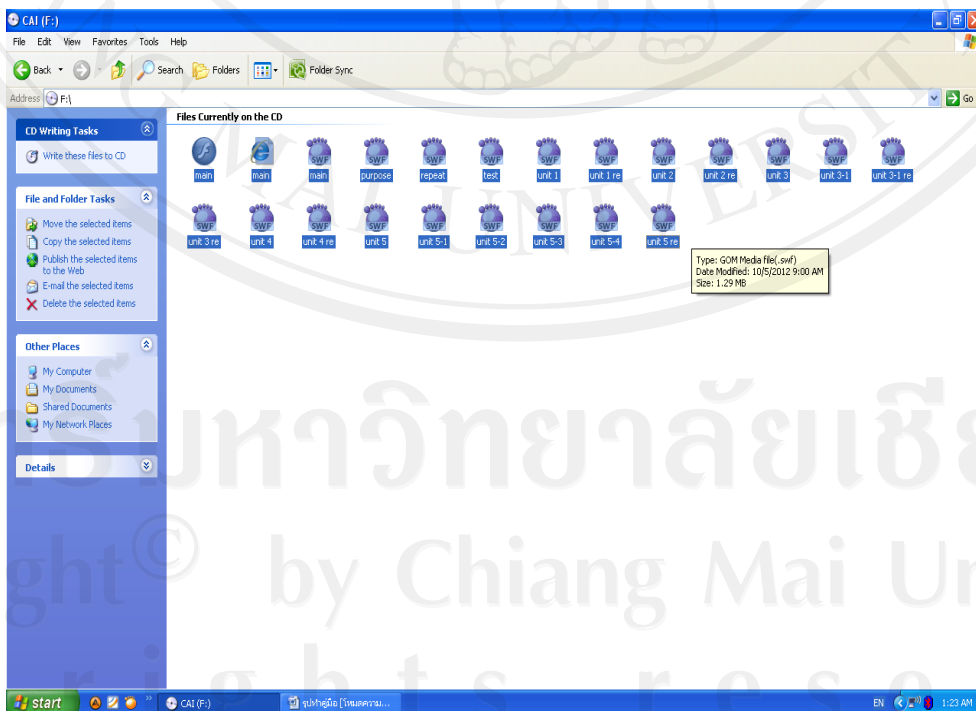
CAI (F:)

File Edit View Favorites Tools Help

Back Search Folders Folder Sync

Address F:\ Go

CD Writing Tasks

Write these files to CD

File and Folder Tasks

Move the selected items
Copy the selected items
Publish the selected items to the Web
E-mail the selected items
Delete the selected items

Other Places

My Computer
My Documents
Shared Documents
My Network Places

Details

Files Currently on the CD

SWF

main main main purpose repeat test unit 1 unit 1 re unit 2 unit 2 re unit 3 unit 3-1 unit 3-1 re

unit 3 re unit 4 unit 4 re unit 5 unit 5-1 unit 5-2 unit 5-3 unit 5-4 unit 5 re

Type: GOM Media file(.swf)
Date Modified: 10/5/2012 9:00 AM
Size: 1.29 MB

มหาวิทยาลัยเชีย
ght© by Chiang Mai Un
r i g h t s r e s e

start CAI (F:) รูปทำคู่มือ [โหมดความ... EN 1:23 AM